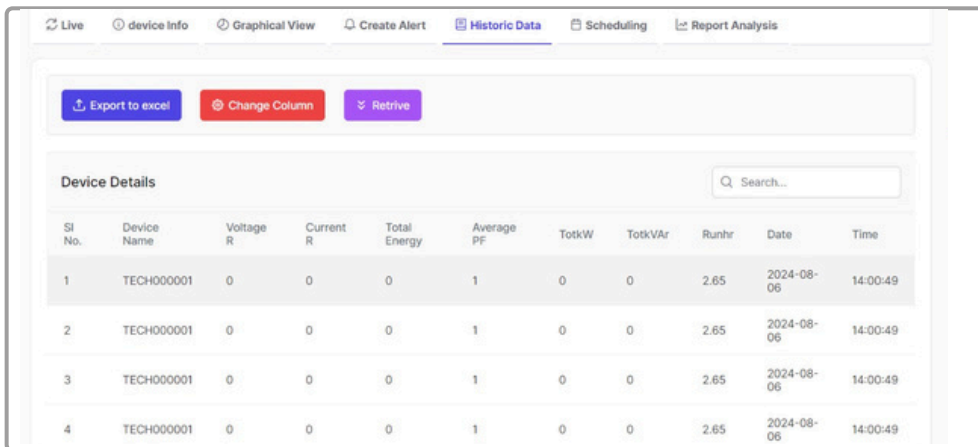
Live   device Info   Graphical View   Create Alert   Historic Data   Scheduling   Report Analysis

Export to excel   Change Column   Retrive

Device Details

Search...

| Sl No. | Device Name | Voltage R | Current R | Total Energy | Average PF | TotkW | TotkVAr | Runhr | Date | Time |
|---|---|---|---|---|---|---|---|---|---|---|
| 1 | TECH000001 | 0 | 0 | 0 | 1 | 0 | 0 | 2.65 | 2024-08-06 | 14:00:49 |
| 2 | TECH000001 | 0 | 0 | 0 | 1 | 0 | 0 | 2.65 | 2024-08-06 | 14:00:49 |
| 3 | TECH000001 | 0 | 0 | 0 | 1 | 0 | 0 | 2.65 | 2024-08-06 | 14:00:49 |
| 4 | TECH000001 | 0 | 0 | 0 | 1 | 0 | 0 | 2.65 | 2024-08-06 | 14:00:49 |